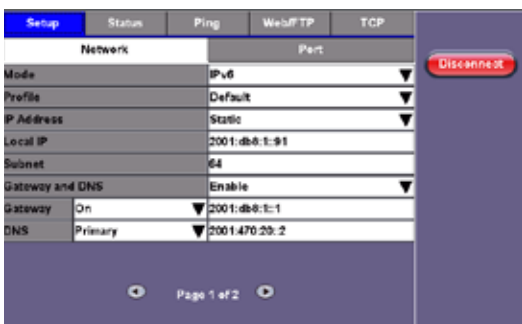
Setup
Status
Ping
Web/FTP
TCP

Network
Port

Disconnect

| | |
|---|---|
| Mode | IPv6 |
| Profile | Default |
| IP Address | Static |
| Local IP | 2001:db8:1::91 |
| Subnet | 64 |
| Gateway and DNS | Enable |
| Gateway On | 2001:db8:1::1 |
| DNS Primary | 2001:470:20::2 |

Page 1 of 2